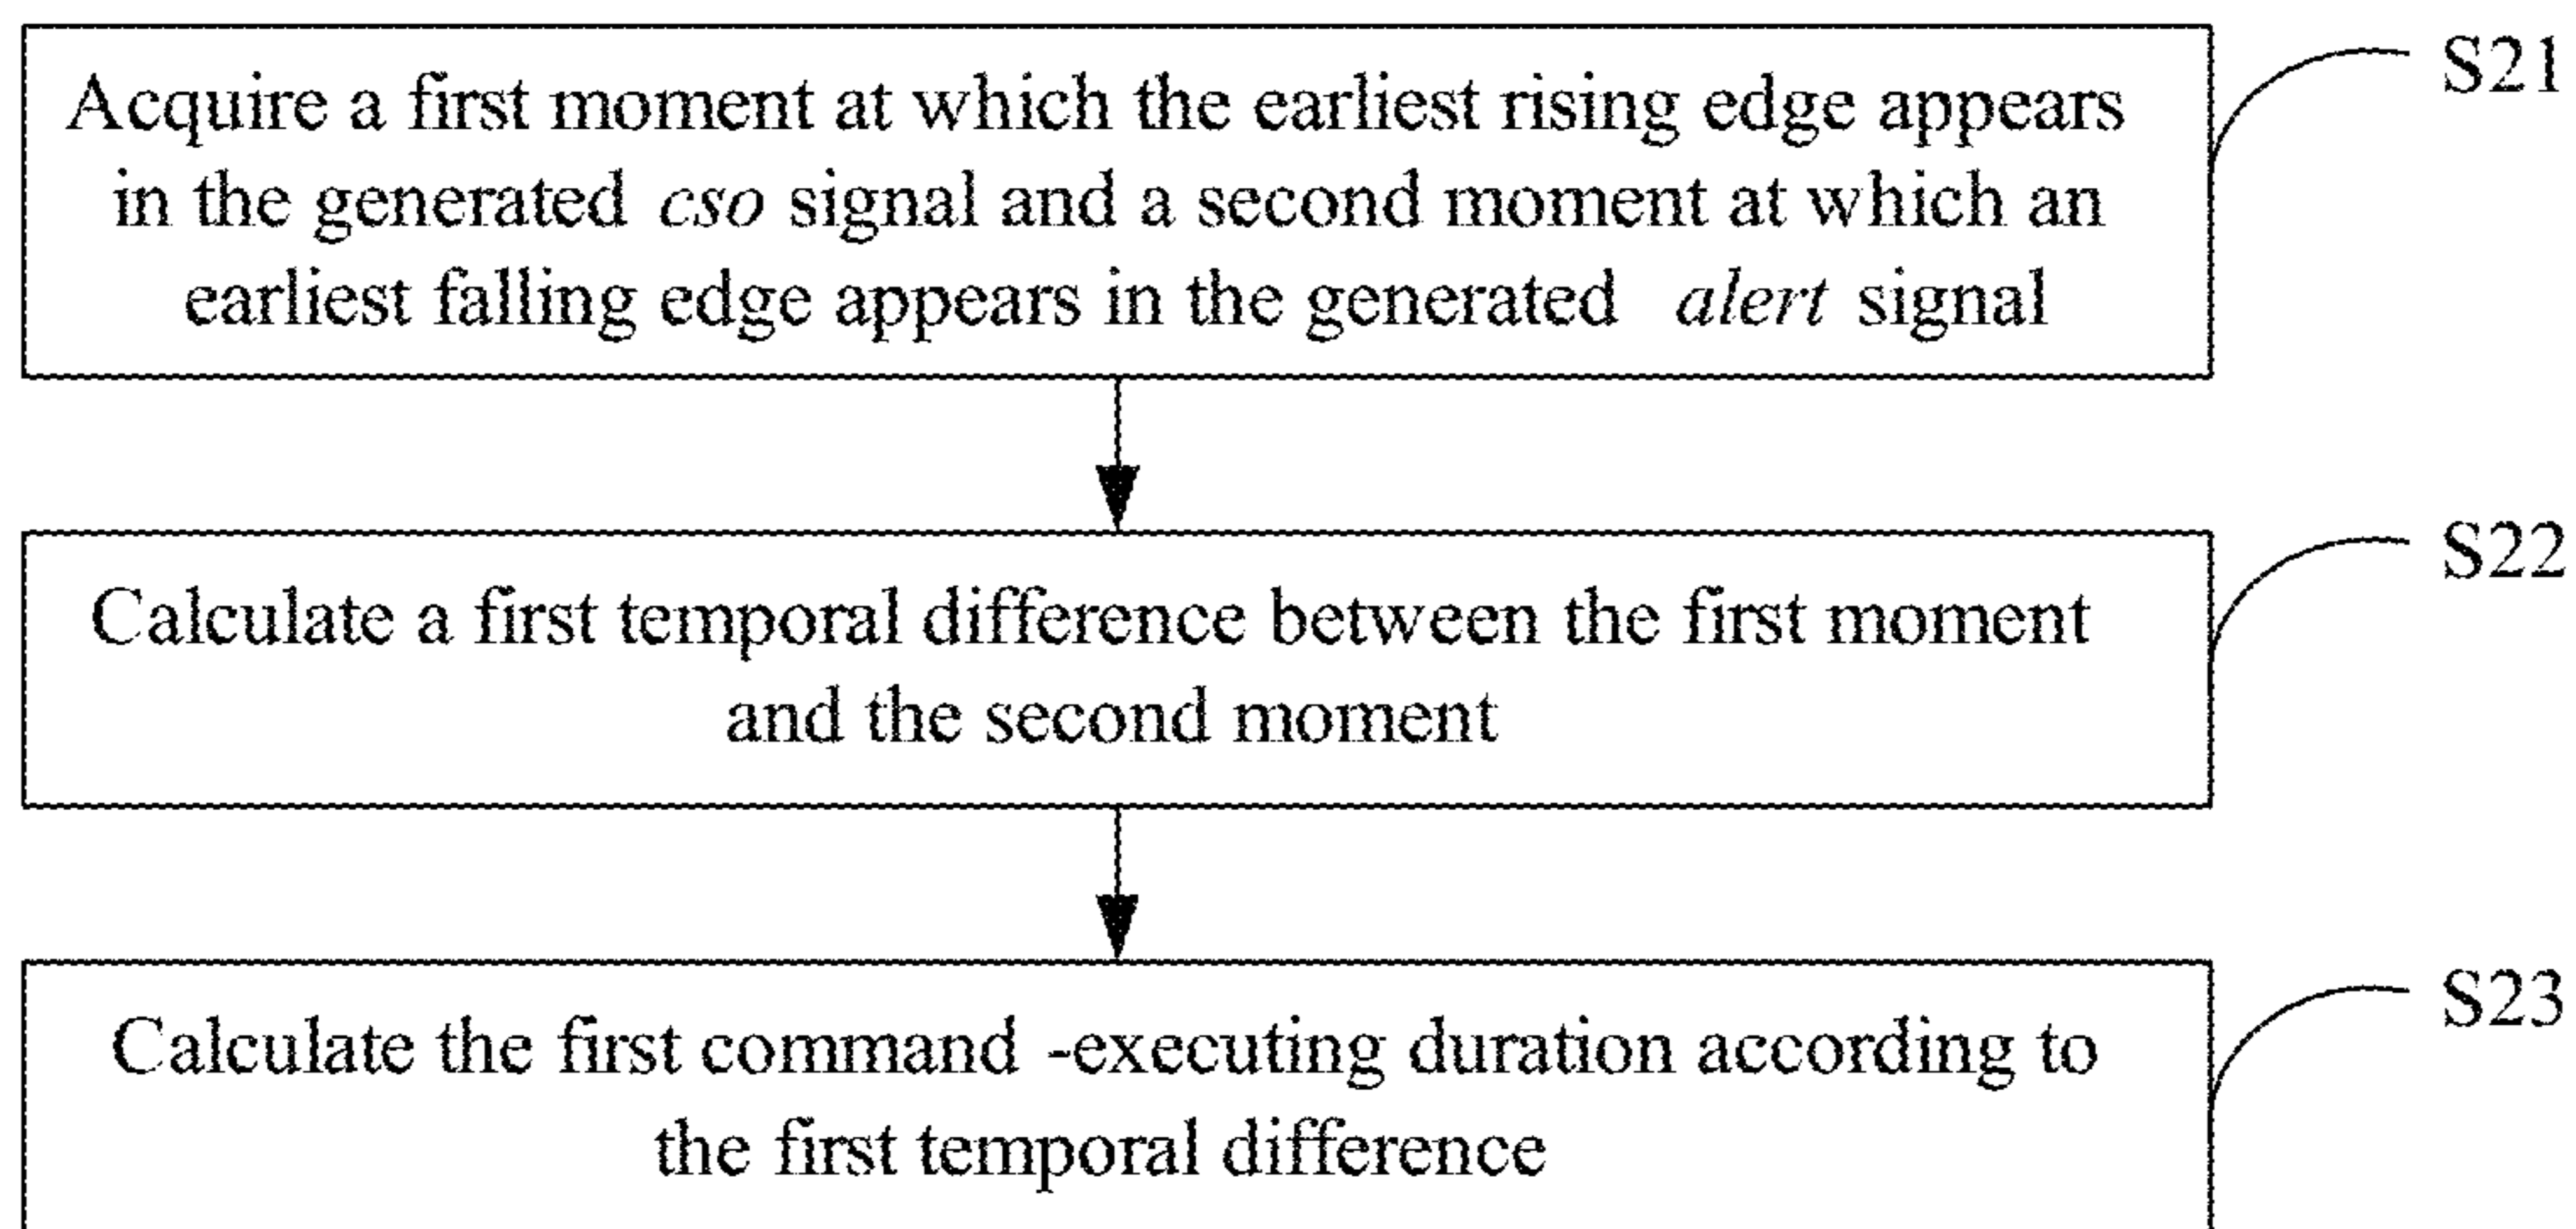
Acquire a first moment at which the earliest rising edge appears in the generated *cso* signal and a second moment at which an earliest falling edge appears in the generated *alert* signal

S21

Calculate a first temporal difference between the first moment and the second moment

S22

Calculate the first command -executing duration according to the first temporal difference

S23